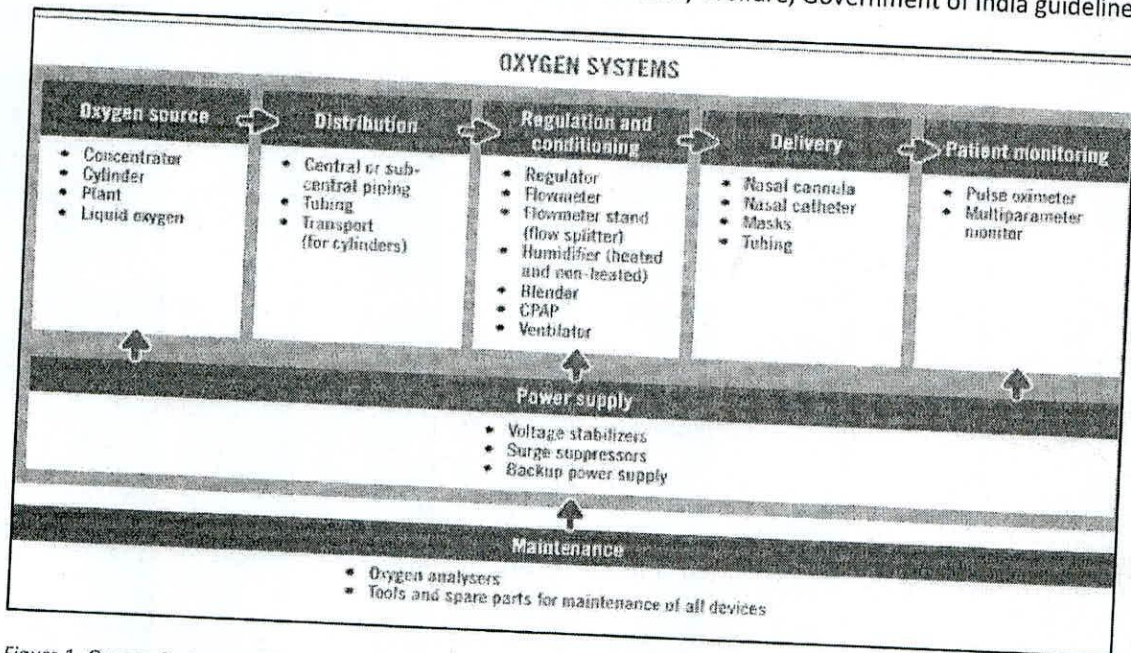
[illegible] Welfare, Government of India guideline

OXYGEN SYSTEMS

Oxygen source
- Concentrator
- Cylinder
- Plant
- Liquid oxygen

Distribution
- Central or sub-central piping
- Tubing
- Transport (for cylinders)

Regulation and conditioning
- Regulator
- Flowmeter
- Flowmeter stand (flow splitter)
- Humidifier (heated and non-heated)
- Blender
- CPAP
- Ventilator

Delivery
- Nasal cannula
- Nasal catheter
- Masks
- Tubing

Patient monitoring
- Pulse oximeter
- Multiparameter monitor

Power supply
- Voltage stabilizers
- Surge suppressors
- Backup power supply

Maintenance
- Oxygen analysers
- Tools and spare parts for maintenance of all devices

Figure 1. O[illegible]